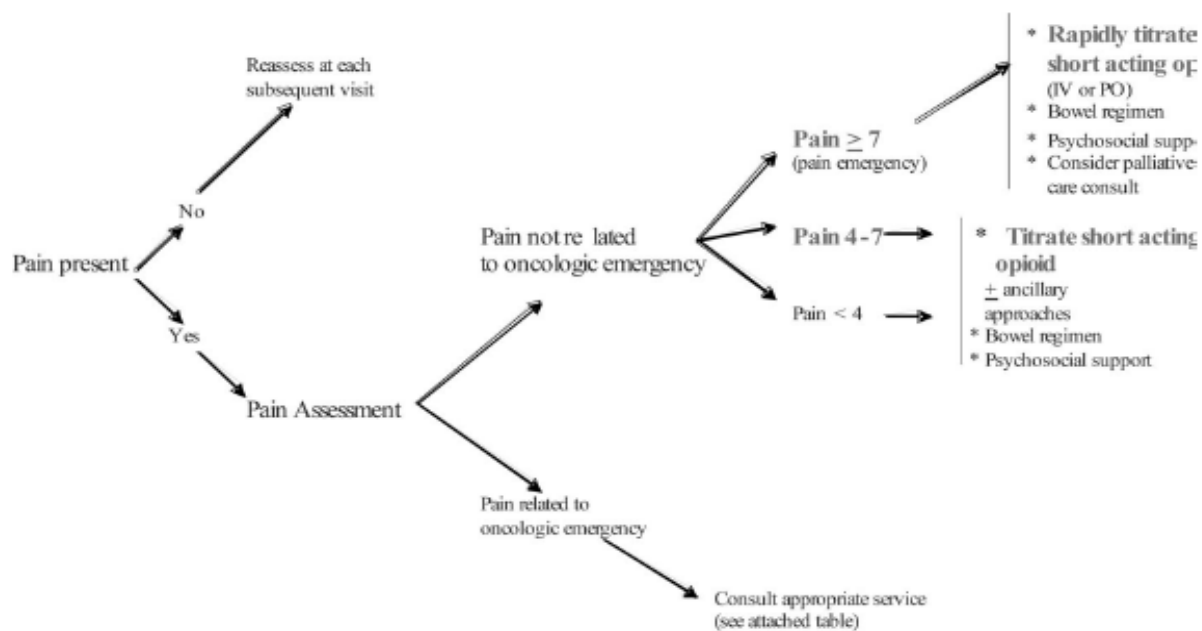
Pain present

No

Reassess at each subsequent visit

Yes

Pain Assessment

Pain not re lated to oncologic emergency

Pain $\geq$ 7 (pain emergency)

* Rapidly titrate short acting op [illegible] (IV or PO)
* Bowel regimen
* Psychosocial supp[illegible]
* Consider palliative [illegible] care consult

Pain 4 - 7

* Titrate short acting opioid
$\pm$ ancillary approaches
* Bowel regimen
* Psychosocial support

Pain < 4

Pain related to oncologic emergency

Consult appropriate service (see attached table)